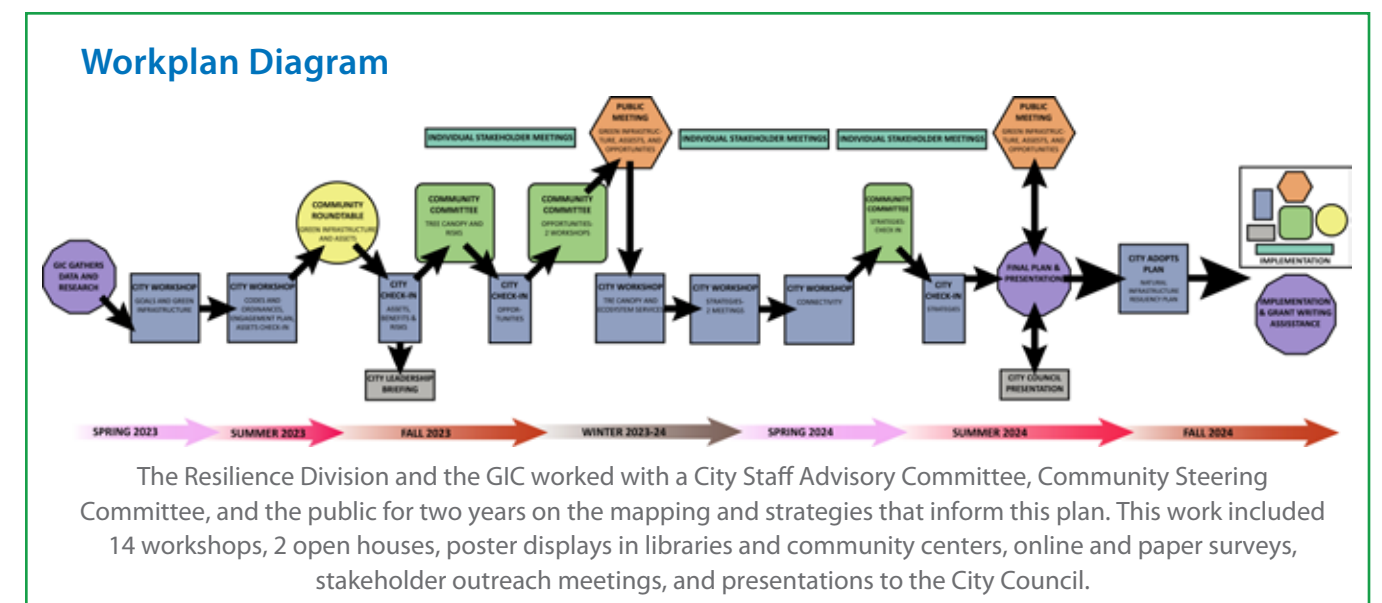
Workplan Diagram

INDIVIDUAL STAKEHOLDER MEETINGS

PUBLIC MEETING
GREEN INFRASTRUCTURE, ASSETS, AND OPPORTUNITIES

INDIVIDUAL STAKEHOLDER MEETINGS

INDIVIDUAL STAKEHOLDER MEETINGS

PUBLIC MEETING
GREEN INFRASTRUCTURE, ASSETS, AND OPPORTUNITIES

GIC GATHERS DATA AND RESEARCH

CITY WORKSHOP
GOALS AND GREEN INFRASTRUCTURE

CITY WORKSHOP
CODES AND ORDINANCES, ENGAGEMENT PLAN, ASSETS CHECK-IN

COMMUNITY ROUNDTABLE
GREEN INFRASTRUCTURE AND ASSETS

CITY CHECK-IN
ASSETS, BENEFITS & RISKS

CITY LEADERSHIP BRIEFING

COMMUNITY COMMITTEE
TREE CANOPY AND RISKS

CITY CHECK-IN
OPPORTUNITIES

COMMUNITY COMMITTEE
OPPORTUNITIES 2 WORKSHOPS

CITY WORKSHOP
TREE CANOPY AND ECOSYSTEM SERVICES

CITY WORKSHOP
STRATEGIES 2 MEETINGS

CITY WORKSHOP
CONNECTIVITY

COMMUNITY COMMITTEE
STRATEGIES CHECK-IN

CITY CHECK-IN
STRATEGIES

FINAL PLAN & PRESENTATION

CITY COUNCIL PRESENTATION

CITY ADOPTS PLAN
NATURAL INFRASTRUCTURE RESILIENCY PLAN

IMPLEMENTATION

IMPLEMENTATION & GRANT WRITING ASSISTANCE

SPRING 2023 SUMMER 2023 FALL 2023 WINTER 2023-24 SPRING 2024 SUMMER 2024 FALL 2024

The Resilience Division and the GIC worked with a City Staff Advisory Committee, Community Steering Committee, and the public for two years on the mapping and strategies that inform this plan. This work included 14 workshops, 2 open houses, poster displays in libraries and community centers, online and paper surveys, stakeholder outreach meetings, and presentations to the City Council.